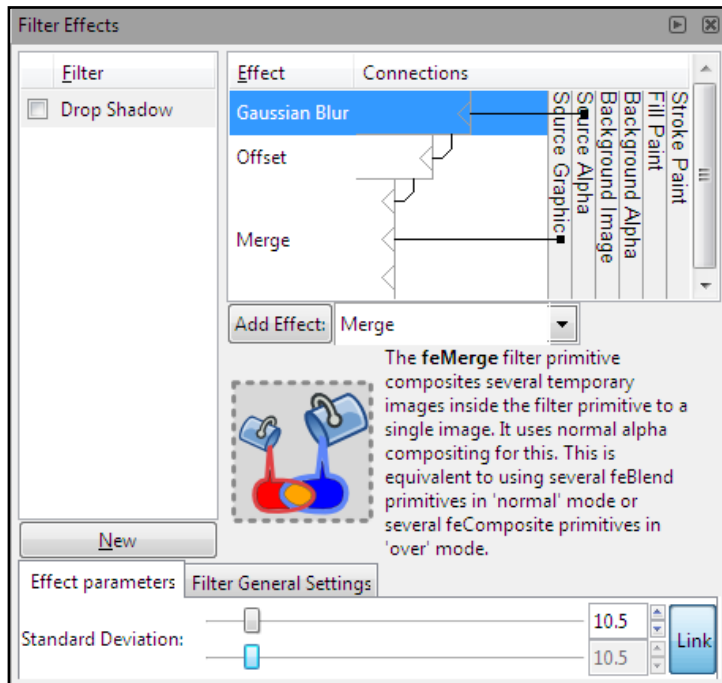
Filter Effects

Filter

Drop Shadow

Effect

Connections

Gaussian Blur

Offset

Merge

Source Graphic

Source Alpha

Background Image

Background Alpha

Fill Paint

Stroke Paint

Add Effect:

Merge

The **feMerge** filter primitive composites several temporary images inside the filter primitive to a single image. It uses normal alpha compositing for this. This is equivalent to using several feBlend primitives in 'normal' mode or several feComposite primitives in 'over' mode.

New

Effect parameters

Filter General Settings

Standard Deviation:

10.5

10.5

Link